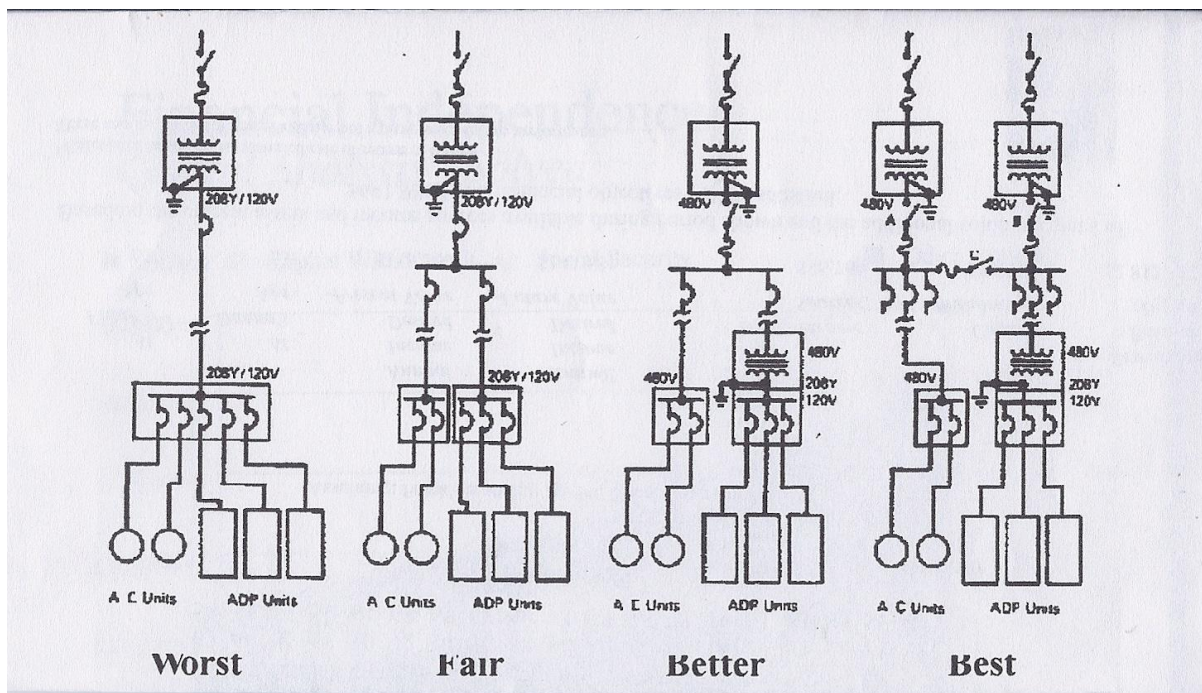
208Y/120V

208Y/120V

A C Units ADP Units

Worst

208Y/120V

208Y/120V

A C Units ADP Units

Fair

480V

480V

480V

208Y

120V

A C Units ADP Units

Better

480V A

480V B

C

480V

480V

208Y

120V

A C Units ADP Units

Best